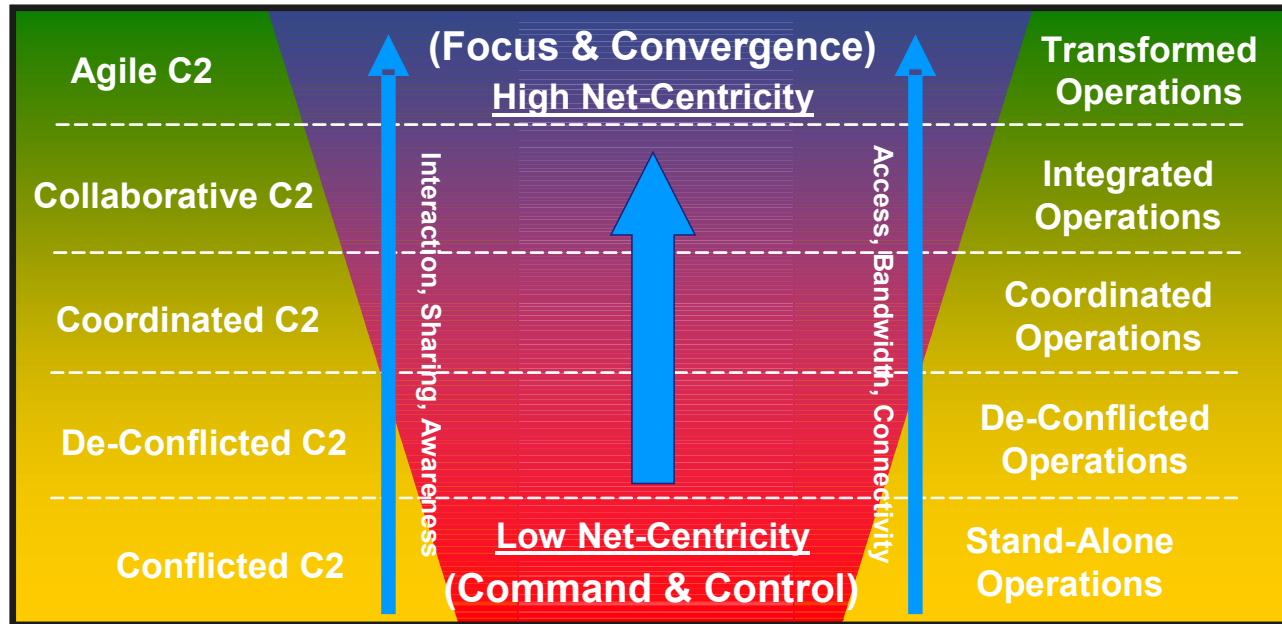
Agile C2

(Focus & Convergence)

High Net-Centricity

Transformed Operations

Collaborative C2

Integrated Operations

Coordinated C2

Coordinated Operations

De-Conflicted C2

De-Conflicted Operations

Conflicted C2

Low Net-Centricity

(Command & Control)

Stand-Alone Operations

Interaction, Sharing, Awareness

Access, Bandwidth, Connectivity